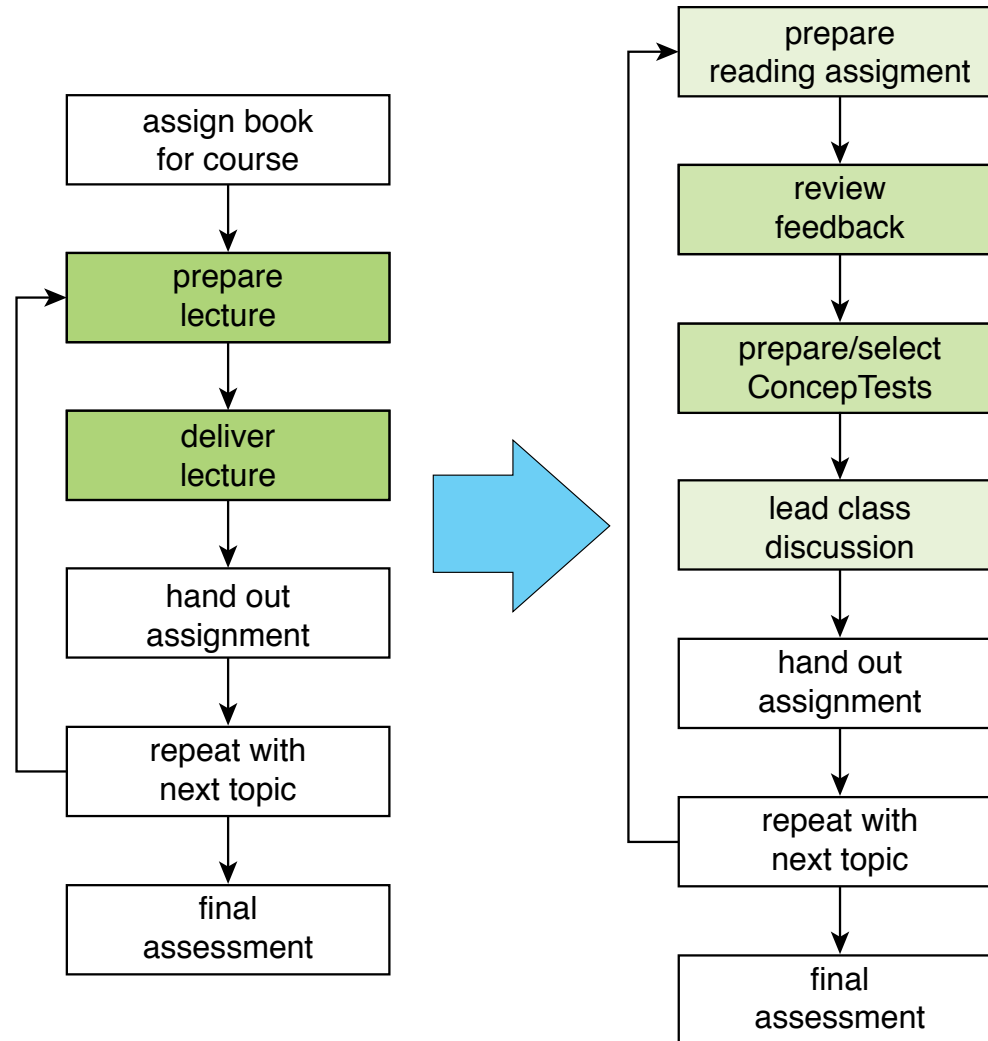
assign book for course

prepare lecture

deliver lecture

hand out assignment

repeat with next topic

final assessment

prepare reading assigment

review feedback

prepare/select ConcepTests

lead class discussion

hand out assignment

repeat with next topic

final assessment